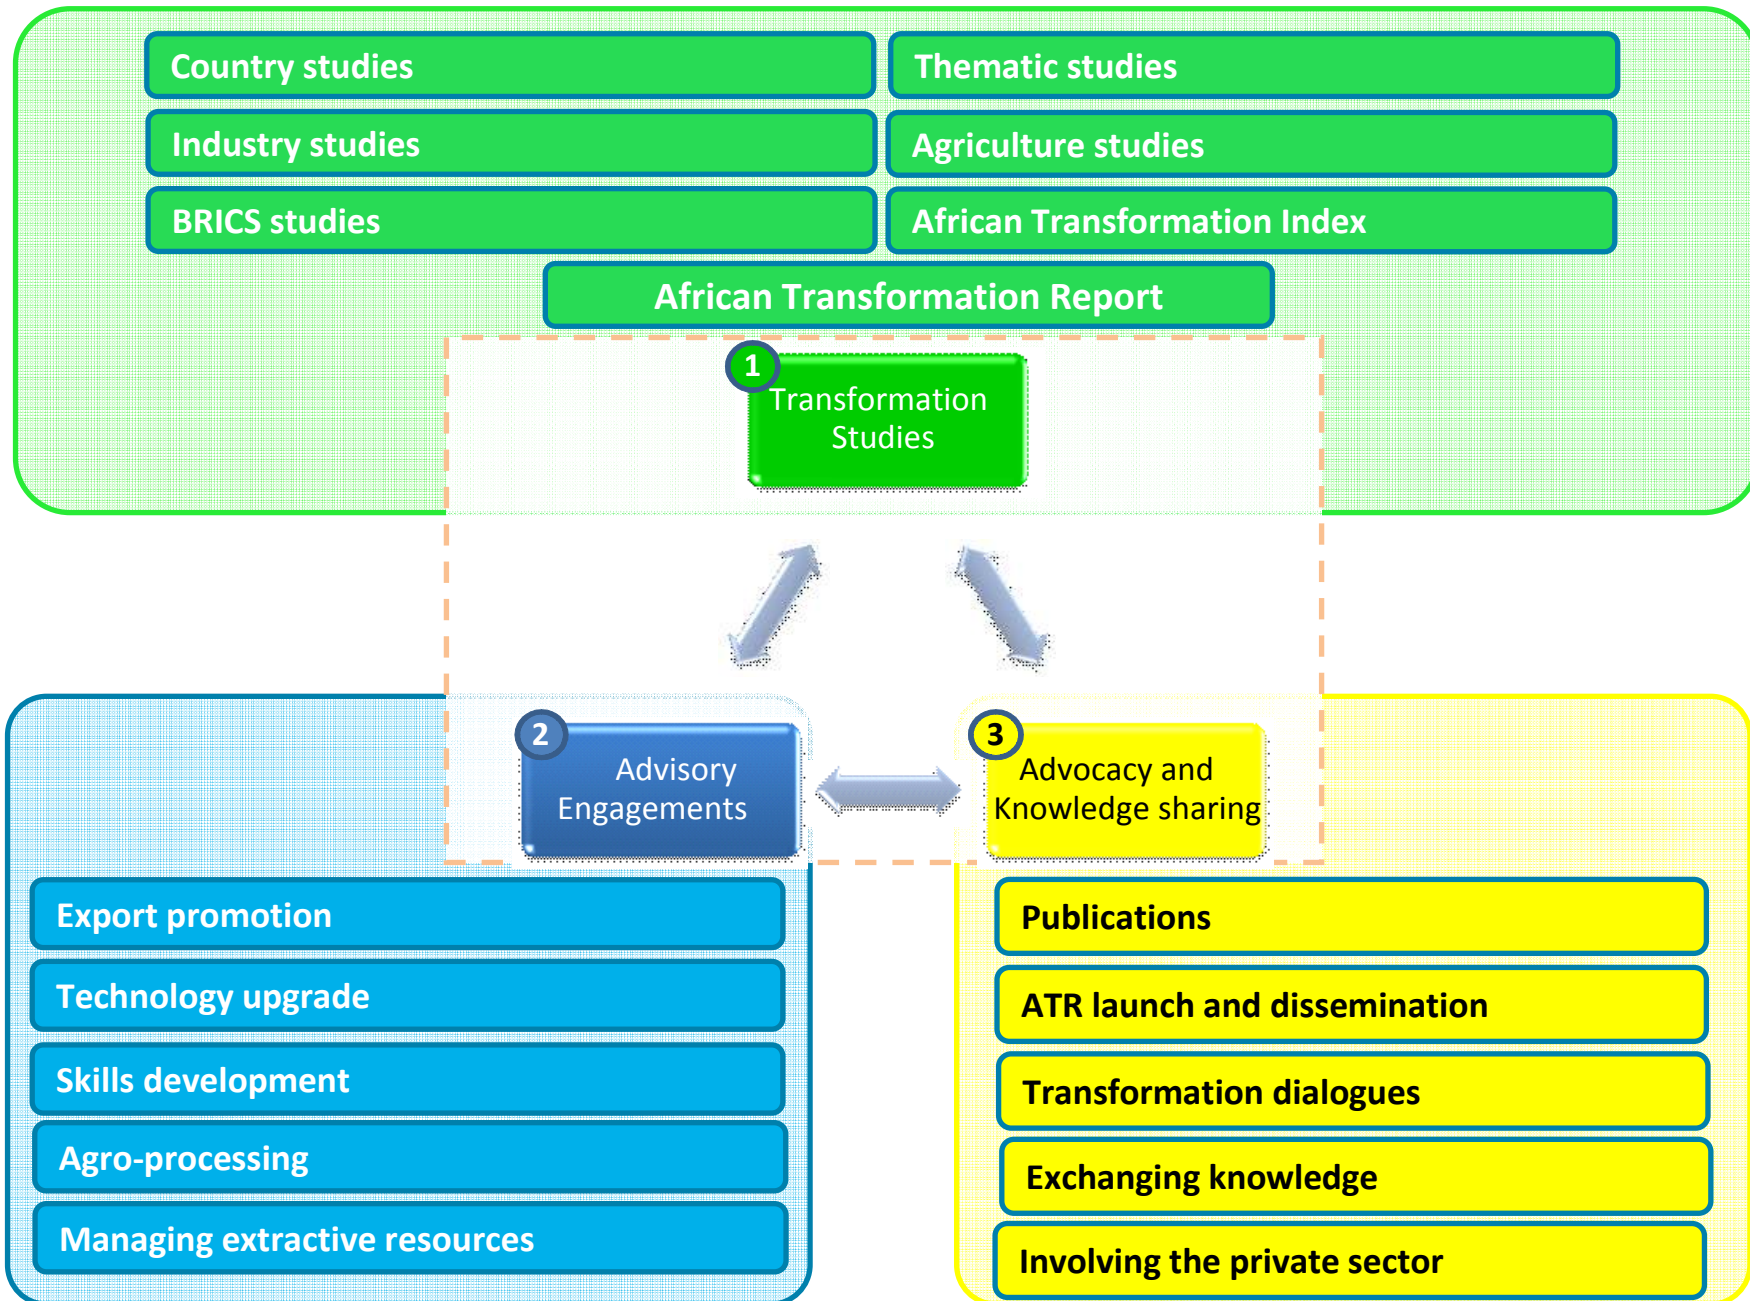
Country studies

Thematic studies

Industry studies

Agriculture studies

BRICS studies

African Transformation Index

African Transformation Report

1 Transformation Studies

2 Advisory Engagements

3 Advocacy and Knowledge sharing

Export promotion

Technology upgrade

Skills development

Agro-processing

Managing extractive resources

Publications

ATR launch and dissemination

Transformation dialogues

Exchanging knowledge

Involving the private sector